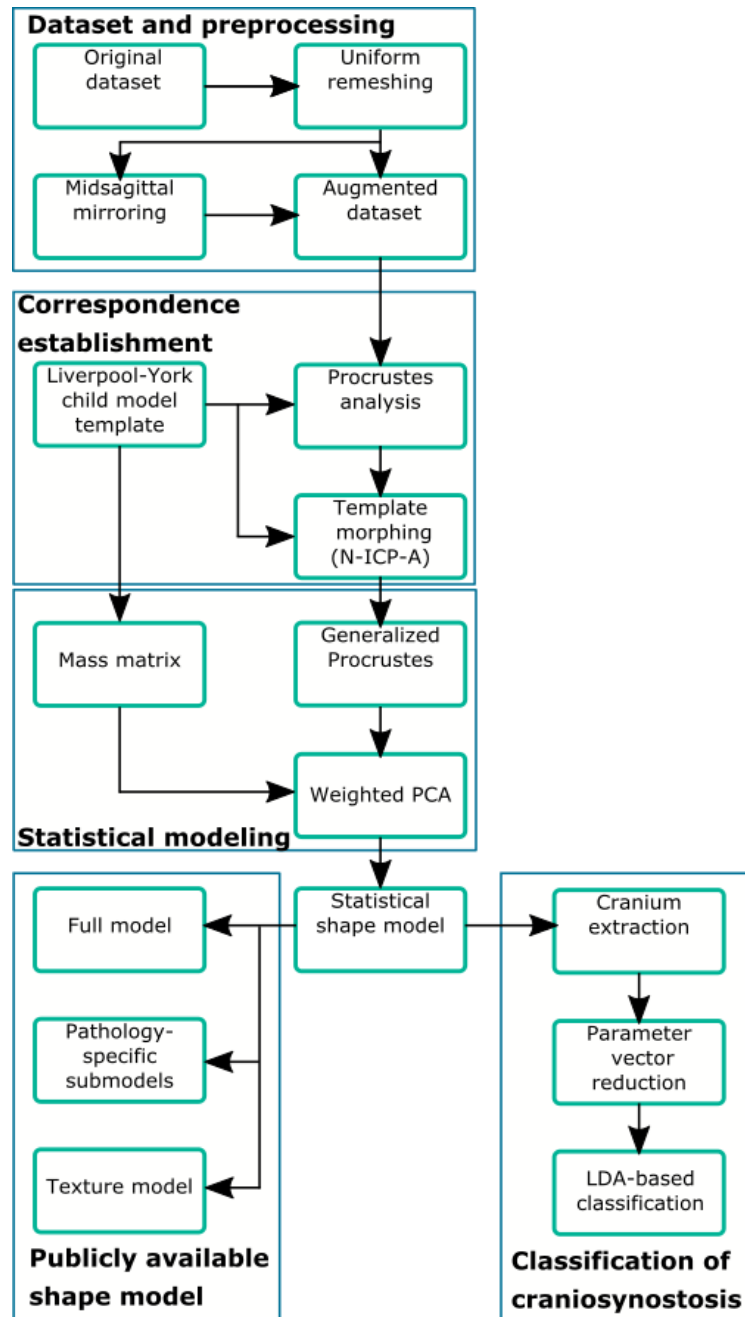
Dataset and preprocessing

Original dataset

Uniform remeshing

Midsagittal mirroring

Augmented dataset

Correspondence establishment

Liverpool-York child model template

Procrustes analysis

Template morphing (N-ICP-A)

Mass matrix

Generalized Procrustes

Weighted PCA

Statistical modeling

Statistical shape model

Full model

Pathology-specific submodels

Texture model

Publicly available shape model

Cranium extraction

Parameter vector reduction

LDA-based classification

Classification of craniosynostosis